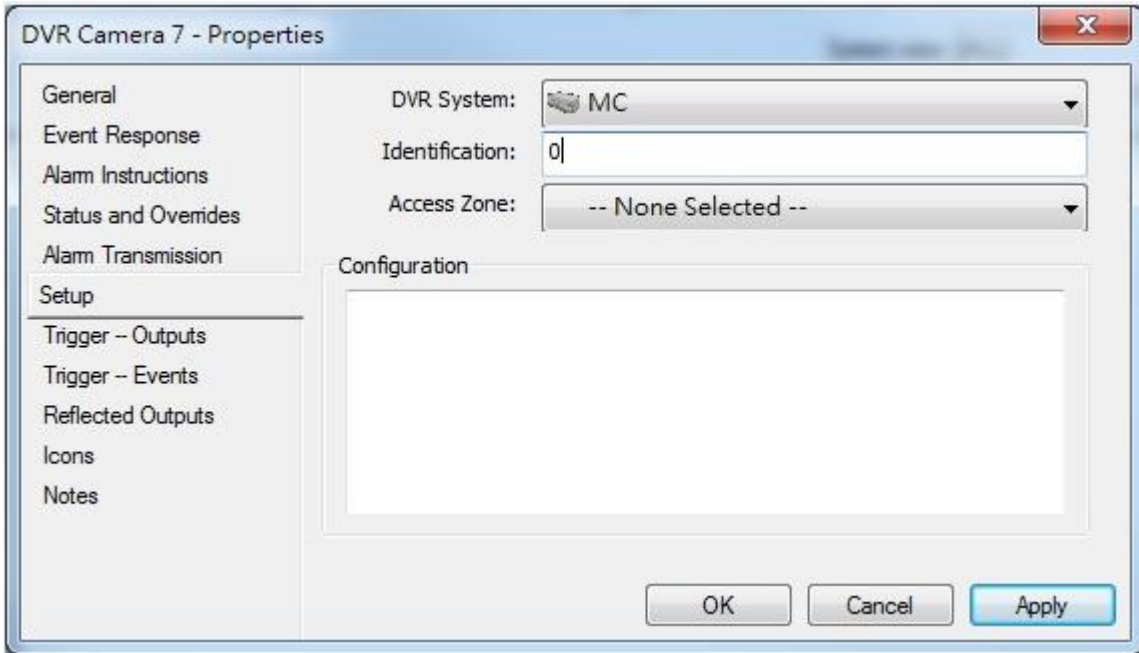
DVR Camera 7 - Properties

General
Event Response
Alarm Instructions
Status and Overrides
Alarm Transmission
Setup
Trigger -- Outputs
Trigger -- Events
Reflected Outputs
Icons
Notes

DVR System: MC
Identification: 0
Access Zone: -- None Selected --

Configuration

OK
Cancel
Apply